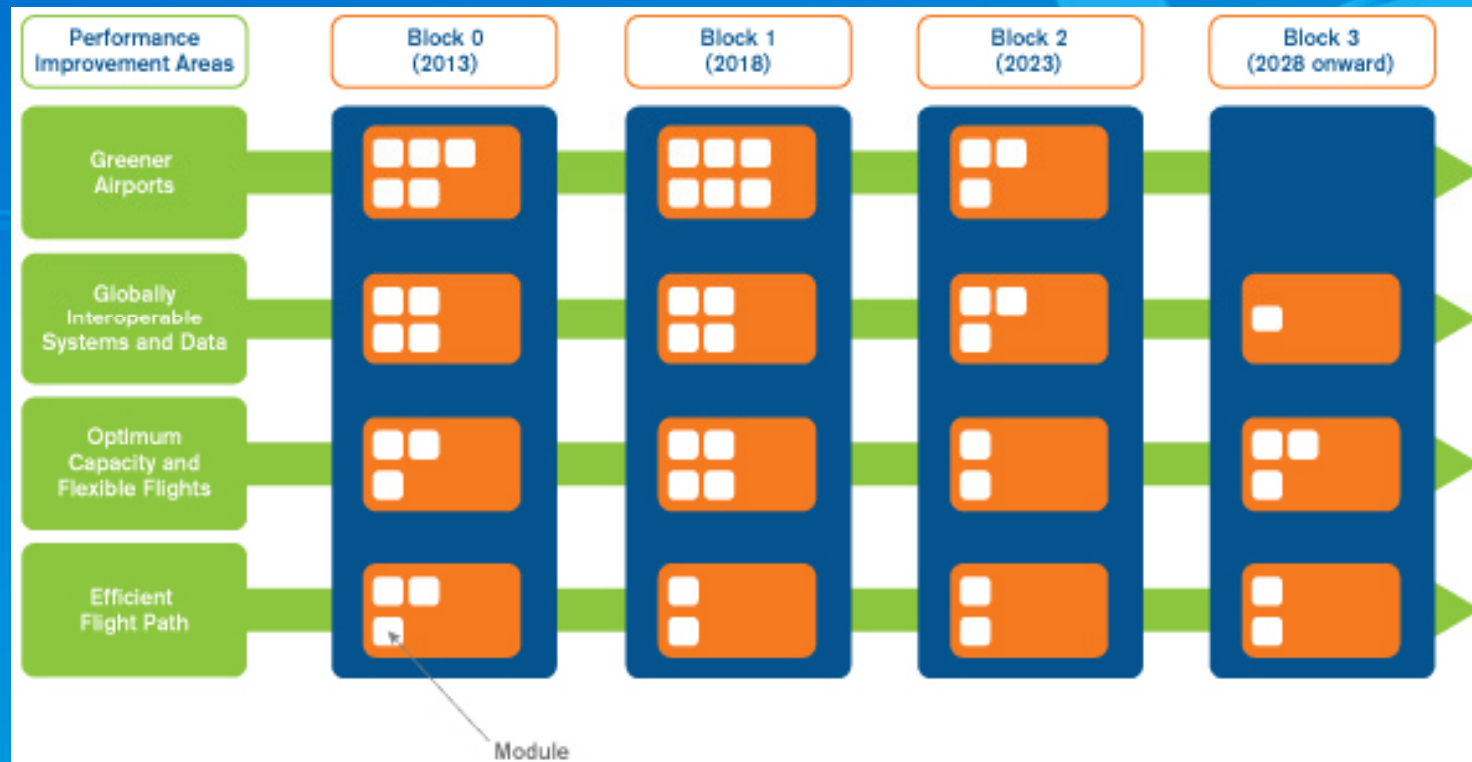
Performance Improvement Areas

Block 0 (2013)

Block 1 (2018)

Block 2 (2023)

Block 3 (2028 onward)

Greener Airports

Globally Interoperable Systems and Data

Optimum Capacity and Flexible Flights

Efficient Flight Path

Module